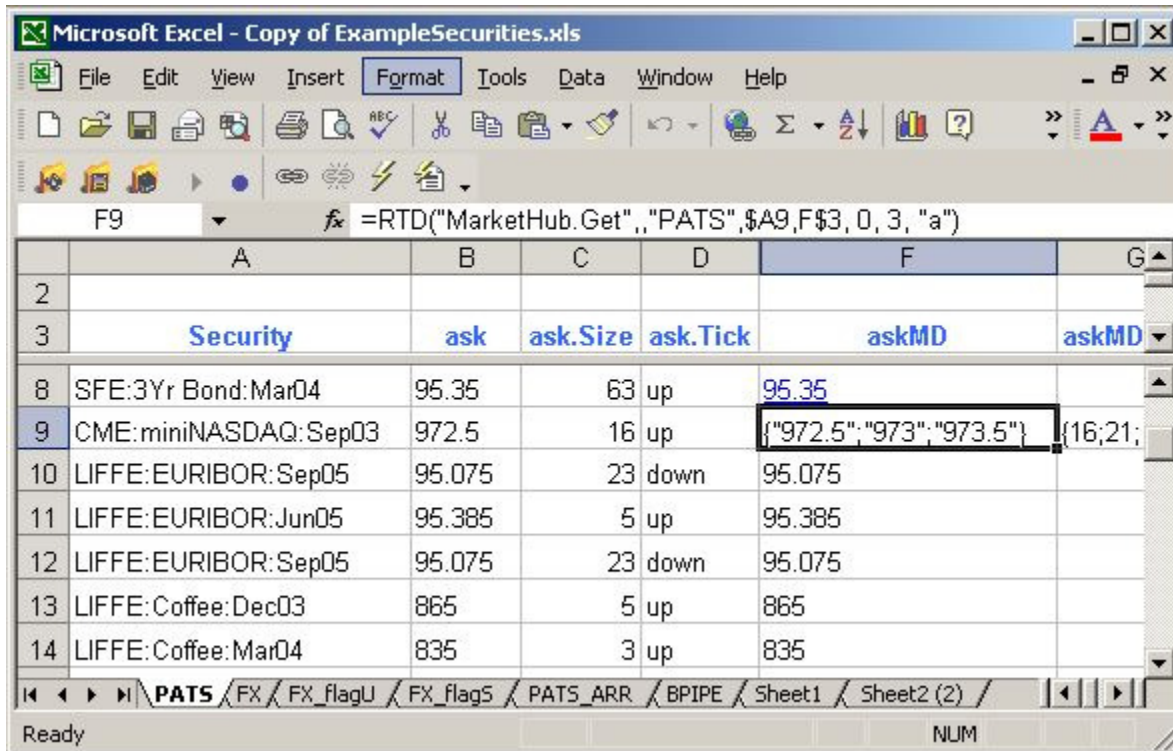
Microsoft Excel - Copy of ExampleSecurities.xls

File Edit View Insert Format Tools Data Window Help

F9 fx =RTD("MarketHub.Get",,"PATS",$A9,F$3, 0, 3, "a")

| | A | B | C | D | F | G |
|---|---|---|---|---|---|---|
| 2 | | | | | | |
| 3 | Security | ask | ask.Size | ask.Tick | askMD | askMD |
| 8 | SFE:3Yr Bond:Mar04 | 95.35 | 63 | up | 95.35 | |
| 9 | CME:miniNASDAQ:Sep03 | 972.5 | 16 | up | {"972.5";"973";"973.5"} | {16;21; |
| 10 | LIFFE:EURIBOR:Sep05 | 95.075 | 23 | down | 95.075 | |
| 11 | LIFFE:EURIBOR:Jun05 | 95.385 | 5 | up | 95.385 | |
| 12 | LIFFE:EURIBOR:Sep05 | 95.075 | 23 | down | 95.075 | |
| 13 | LIFFE:Coffee:Dec03 | 865 | 5 | up | 865 | |
| 14 | LIFFE:Coffee:Mar04 | 835 | 3 | up | 835 | |

PATS FX FX_flagU FX_flagS PATS_ARR BPIPE Sheet1 Sheet2 (2)

Ready NUM